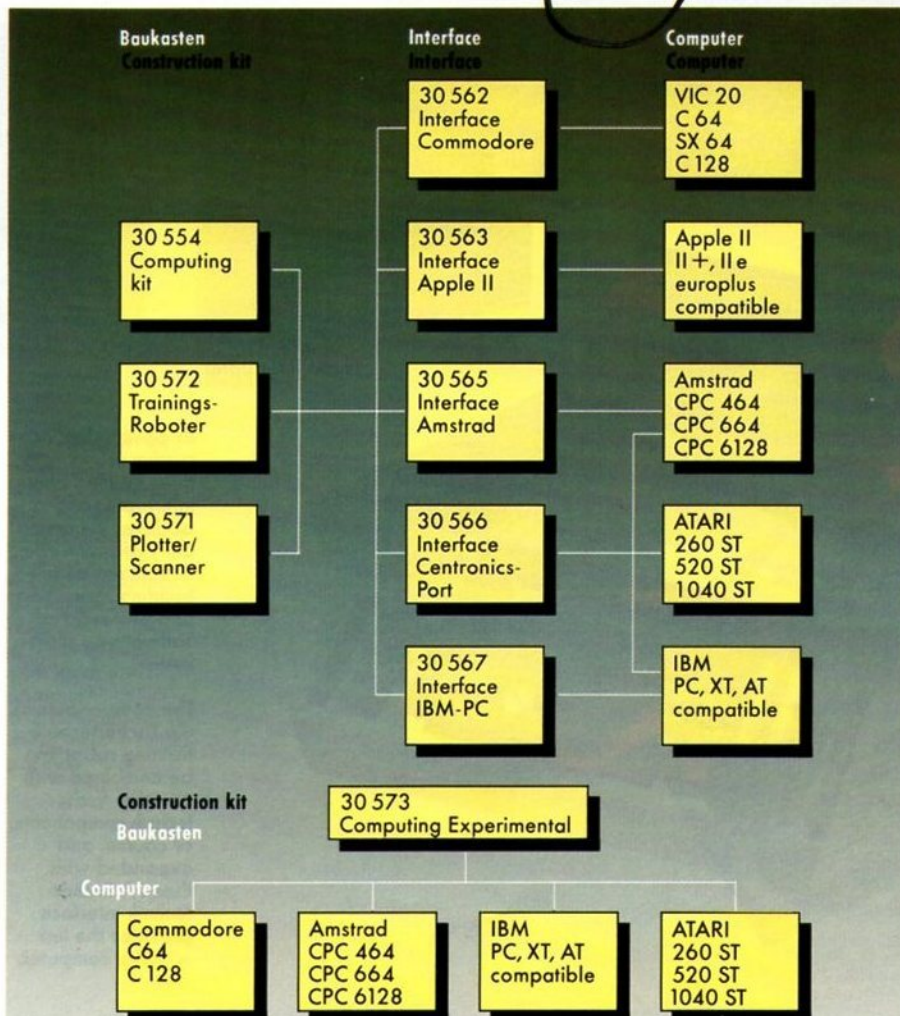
Baukasten
Construction kit

Interface
Interface

Computer
Computer

30 562
Interface
Commodore

VIC 20
C 64
SX 64
C 128

30 554
Computing
kit

30 563
Interface
Apple II

Apple II
II+, II e
europlus
compatible

30 572
Trainings-
Roboter

30 565
Interface
Amstrad

Amstrad
CPC 464
CPC 664
CPC 6128

30 571
Plotter/
Scanner

30 566
Interface
Centronics-
Port

ATARI
260 ST
520 ST
1040 ST

30 567
Interface
IBM-PC

IBM
PC, XT, AT
compatible

Construction kit
Baukasten

30 573
Computing Experimental

Computer

Commodore
C64
C 128

Amstrad
CPC 464
CPC 664
CPC 6128

IBM
PC, XT, AT
compatible

ATARI
260 ST
520 ST
1040 ST